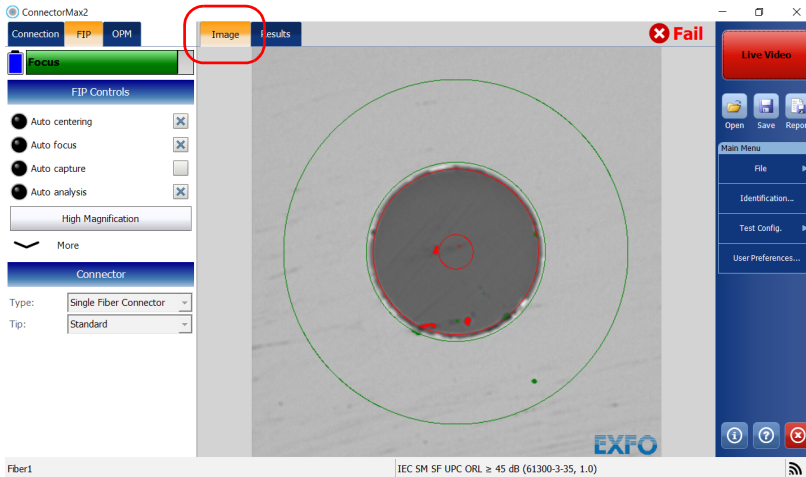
ConnectorMax2

Connection FIP OPM

Focus

FIP Controls

Auto centering

Auto focus

Auto capture

Auto analysis

High Magnification

More

Connector

Type: Single Fiber Connector

Tip: Standard

Image Results

Fail

EXFO

Live Video

Open Save Repor

Main Menu

File

Identification...

Test Config.

User Preferences...

Fiber1

IEC SM SF UPC ORL ≥ 45 dB (61300-3-35, 1.0)